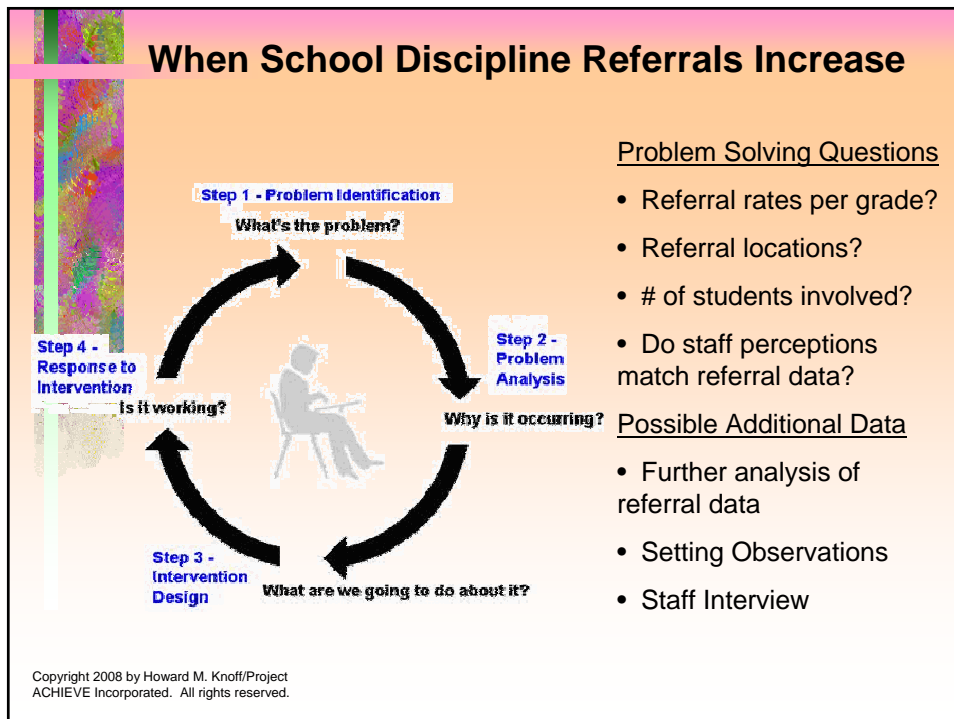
When School Discipline Referrals Increase

Step 1 - Problem Identification
What's the problem?

Step 2 - Problem Analysis
Why is it occurring?

Step 3 - Intervention Design
What are we going to do about it?

Step 4 - Response to Intervention
Is it working?

Problem Solving Questions

• Referral rates per grade?

• Referral locations?

• # of students involved?

• Do staff perceptions match referral data?

Possible Additional Data

• Further analysis of referral data

• Setting Observations

• Staff Interview

Copyright 2008 by Howard M. Knoff/Project ACHIEVE Incorporated. All rights reserved.